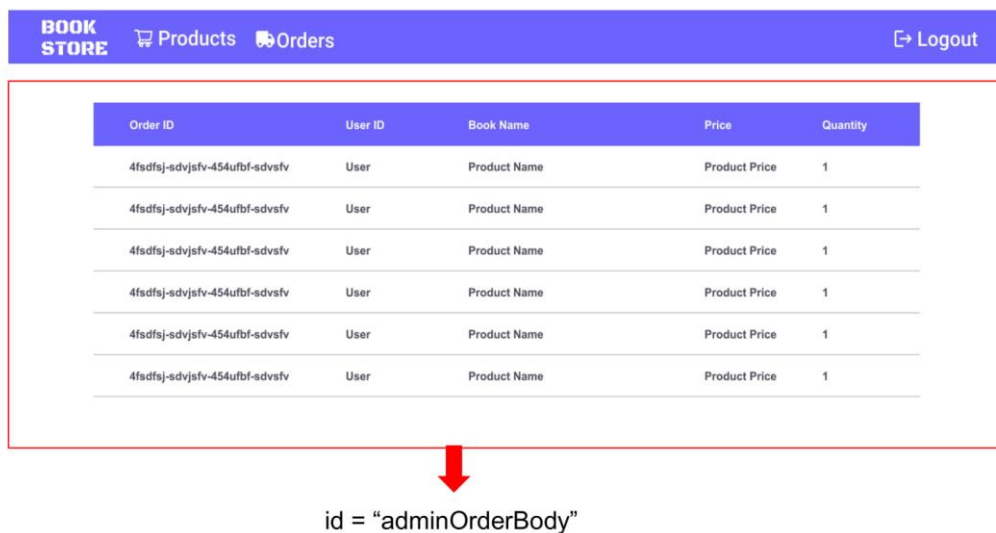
BOOK STORE Products Orders Logout

| Order ID | User ID | Book Name | Price | Quantity |
|---|---|---|---|---|
| 4fsdfsj-sdvjsfv-454ufbf-sdvsfv | User | Product Name | Product Price | 1 |
| 4fsdfsj-sdvjsfv-454ufbf-sdvsfv | User | Product Name | Product Price | 1 |
| 4fsdfsj-sdvjsfv-454ufbf-sdvsfv | User | Product Name | Product Price | 1 |
| 4fsdfsj-sdvjsfv-454ufbf-sdvsfv | User | Product Name | Product Price | 1 |
| 4fsdfsj-sdvjsfv-454ufbf-sdvsfv | User | Product Name | Product Price | 1 |
| 4fsdfsj-sdvjsfv-454ufbf-sdvsfv | User | Product Name | Product Price | 1 |

id = “adminOrderBody”